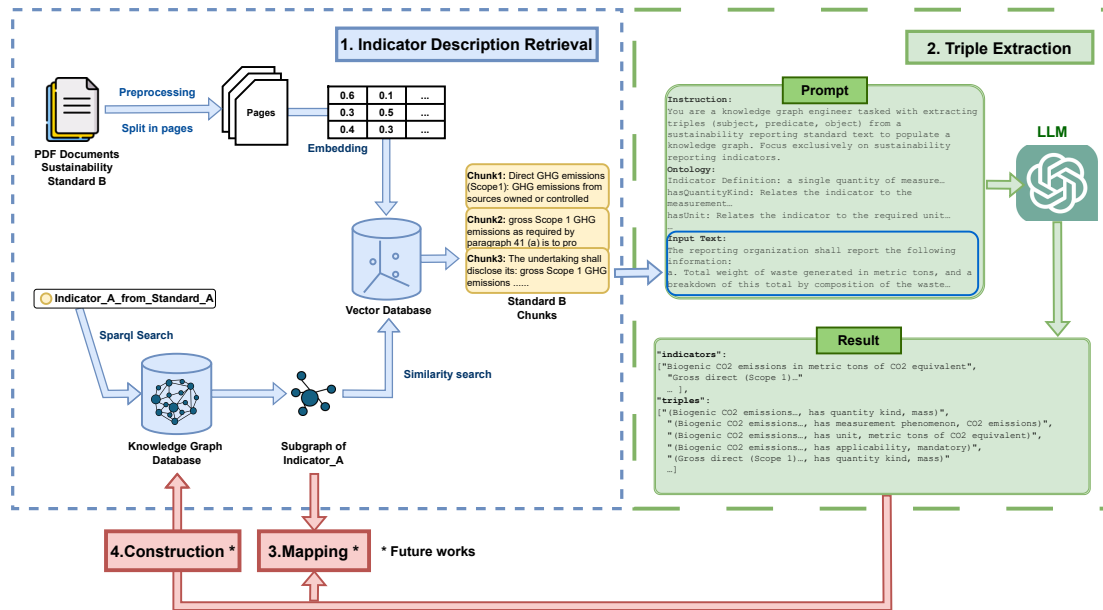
1. Indicator Description Retrieval

PDF Documents Sustainability Standard B

Preprocessing

Split in pages

Pages

| 0.6 | 0.1 | ... |
|---|---|---|
| 0.3 | 0.5 | ... |
| 0.4 | 0.3 | ... |

Embedding

Chunk1: Direct GHG emissions (Scope1): GHG emissions from sources owned or controlled

Chunk2: gross Scope 1 GHG emissions as required by paragraph 41 (a) is to pro

Chunk3: The undertaking shall disclose its: gross Scope 1 GHG emissions ......

Vector Database

Standard B Chunks

Indicator_A_from_Standard_A

Sparql Search

Similarity search

Knowledge Graph Database

Subgraph of Indicator_A

2. Triple Extraction

Prompt

Instruction:
You are a knowledge graph engineer tasked with extracting triples (subject, predicate, object) from a sustainability reporting standard text to populate a knowledge graph. Focus exclusively on sustainability reporting indicators.
Ontology:
Indicator Definition: a single quantity of measure…
hasQuantityKind: Relates the indicator to the measurement…
hasUnit: Relates the indicator to the required unit…

Input Text:
The reporting organization shall report the following information:
a. Total weight of waste generated in metric tons, and a breakdown of this total by composition of the waste…

LLM

Result

"indicators":
["Biogenic CO2 emissions in metric tons of CO2 equivalent",
"Gross direct (Scope 1)…"
… ],
"triples":
["(Biogenic CO2 emissions…, has quantity kind, mass)",
"(Biogenic CO2 emissions…, has measurement phenomenon, CO2 emissions)",
"(Biogenic CO2 emissions…, has unit, metric tons of CO2 equivalent)",
"(Biogenic CO2 emissions…, has applicability, mandatory)",
"(Gross direct (Scope 1)…, has quantity kind, mass)"
…]

4.Construction *

3.Mapping *

* Future works